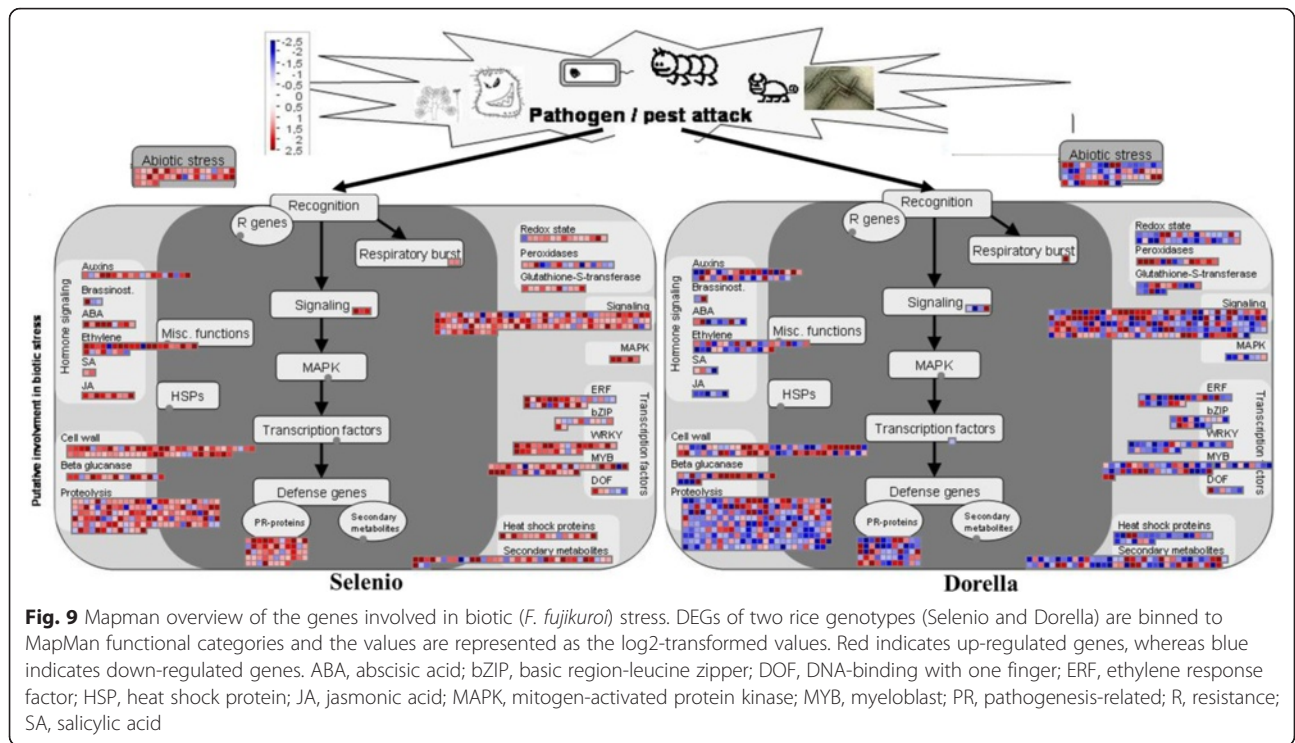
-2.5
-2
-1.5
-1
-0.5
0
0.5
1
1.5
2
2.5

Pathogen / pest attack

Abiotic stress

Recognition

R genes

Respiratory burst

Redox state
Peroxidases
Glutathione-S-transferase

Putative involvment in biotic stress

Hormone signaling

Auxins
Brassinost.
ABA
Ethylene
SA
JA

Misc. functions

Signaling

MAPK

HSPs

Signaling
MAPK

Transcription factors

ERF
bZIP
WRKY
MYB
DOF

Cell wall
Beta glucanase
Proteolysis

Transcription factors

Defense genes

PR-proteins

Secondary metabolites

Heat shock proteins
Secondary metabolites

Selenio

Abiotic stress

Recognition

R genes

Respiratory burst

Redox state
Peroxidases
Glutathione-S-transferase

Hormone signaling

Auxins
Brassinost.
ABA
Ethylene
SA
JA

Misc. functions

Signaling

MAPK

HSPs

Signaling
MAPK

Transcription factors

ERF
bZIP
WRKY
MYB
DOF

Cell wall
Beta glucanase
Proteolysis

Transcription factors

Defense genes

PR-proteins

Secondary metabolites

Heat shock proteins
Secondary metabolites

Dorella

**Fig. 9** Mapman overview of the genes involved in biotic (*F. fujikuroi*) stress. DEGs of two rice genotypes (Selenio and Dorella) are binned to MapMan functional categories and the values are represented as the log2-transformed values. Red indicates up-regulated genes, whereas blue indicates down-regulated genes. ABA, abscisic acid; bZIP, basic region-leucine zipper; DOF, DNA-binding with one finger; ERF, ethylene response factor; HSP, heat shock protein; JA, jasmonic acid; MAPK, mitogen-activated protein kinase; MYB, myeloblast; PR, pathogenesis-related; R, resistance; SA, salicylic acid